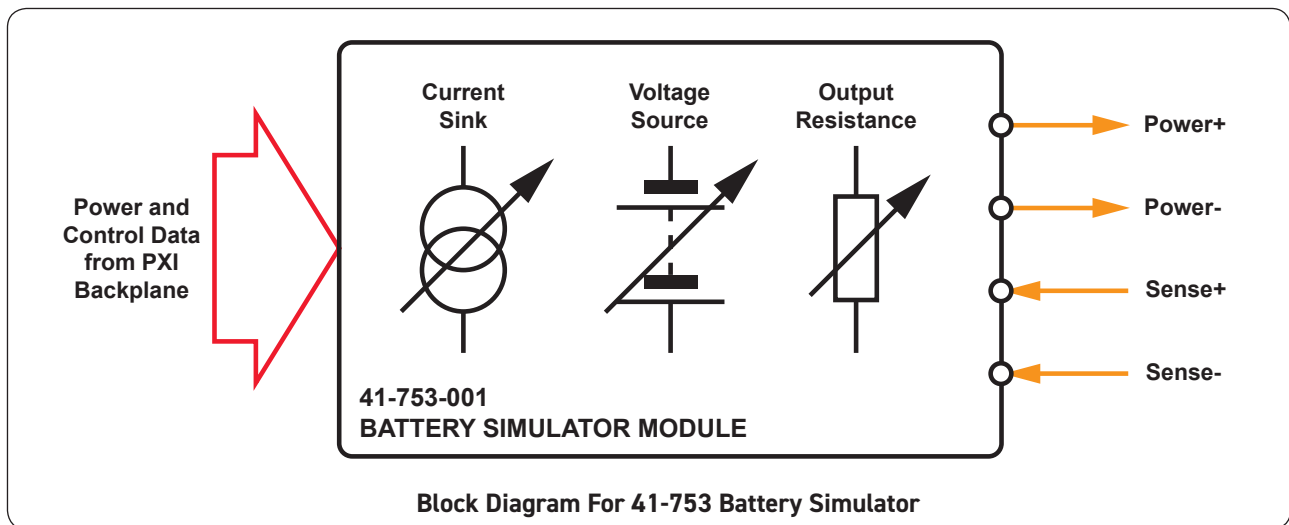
Power and Control Data from PXI Backplane

Current Sink

Voltage Source

Output Resistance

Power+

Power-

Sense+

Sense-

41-753-001
BATTERY SIMULATOR MODULE

Block Diagram For 41-753 Battery Simulator